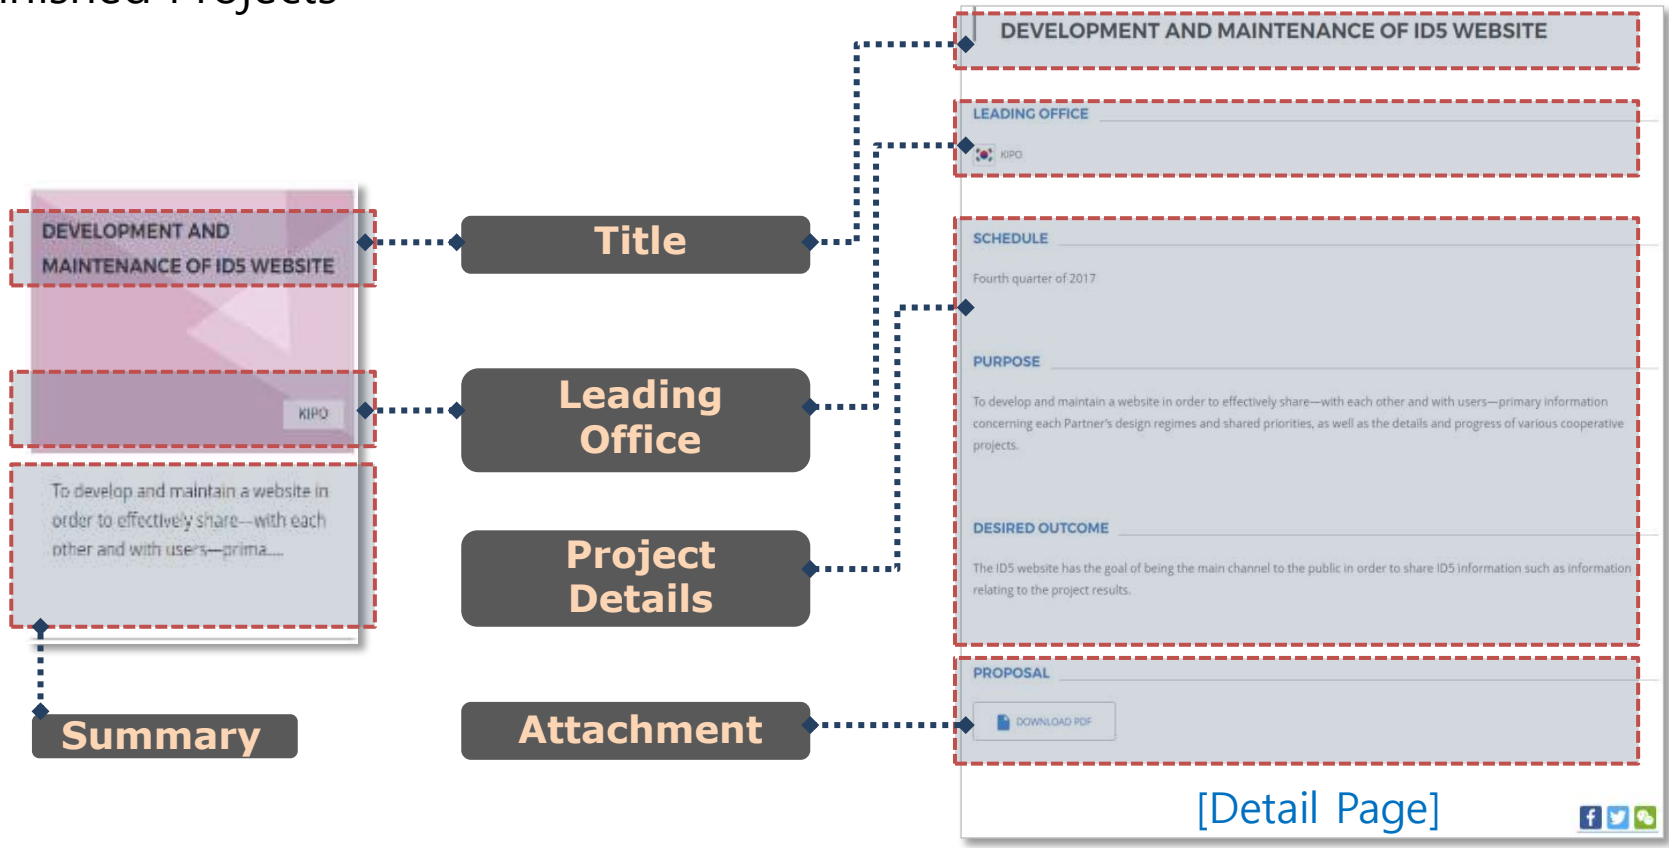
DEVELOPMENT AND MAINTENANCE OF ID5 WEBSITE

KIPO

To develop and maintain a website in order to effectively share—with each other and with users—prima...

Summary

Title

Leading Office

Project Details

Attachment

DEVELOPMENT AND MAINTENANCE OF ID5 WEBSITE

LEADING OFFICE

KIPO

SCHEDULE

Fourth quarter of 2017

PURPOSE

To develop and maintain a website in order to effectively share—with each other and with users—primary information concerning each Partner's design regimes and shared priorities, as well as the details and progress of various cooperative projects.

DESIRED OUTCOME

The ID5 website has the goal of being the main channel to the public in order to share ID5 information such as information relating to the project results.

PROPOSAL

DOWNLOAD PDF

[Detail Page]